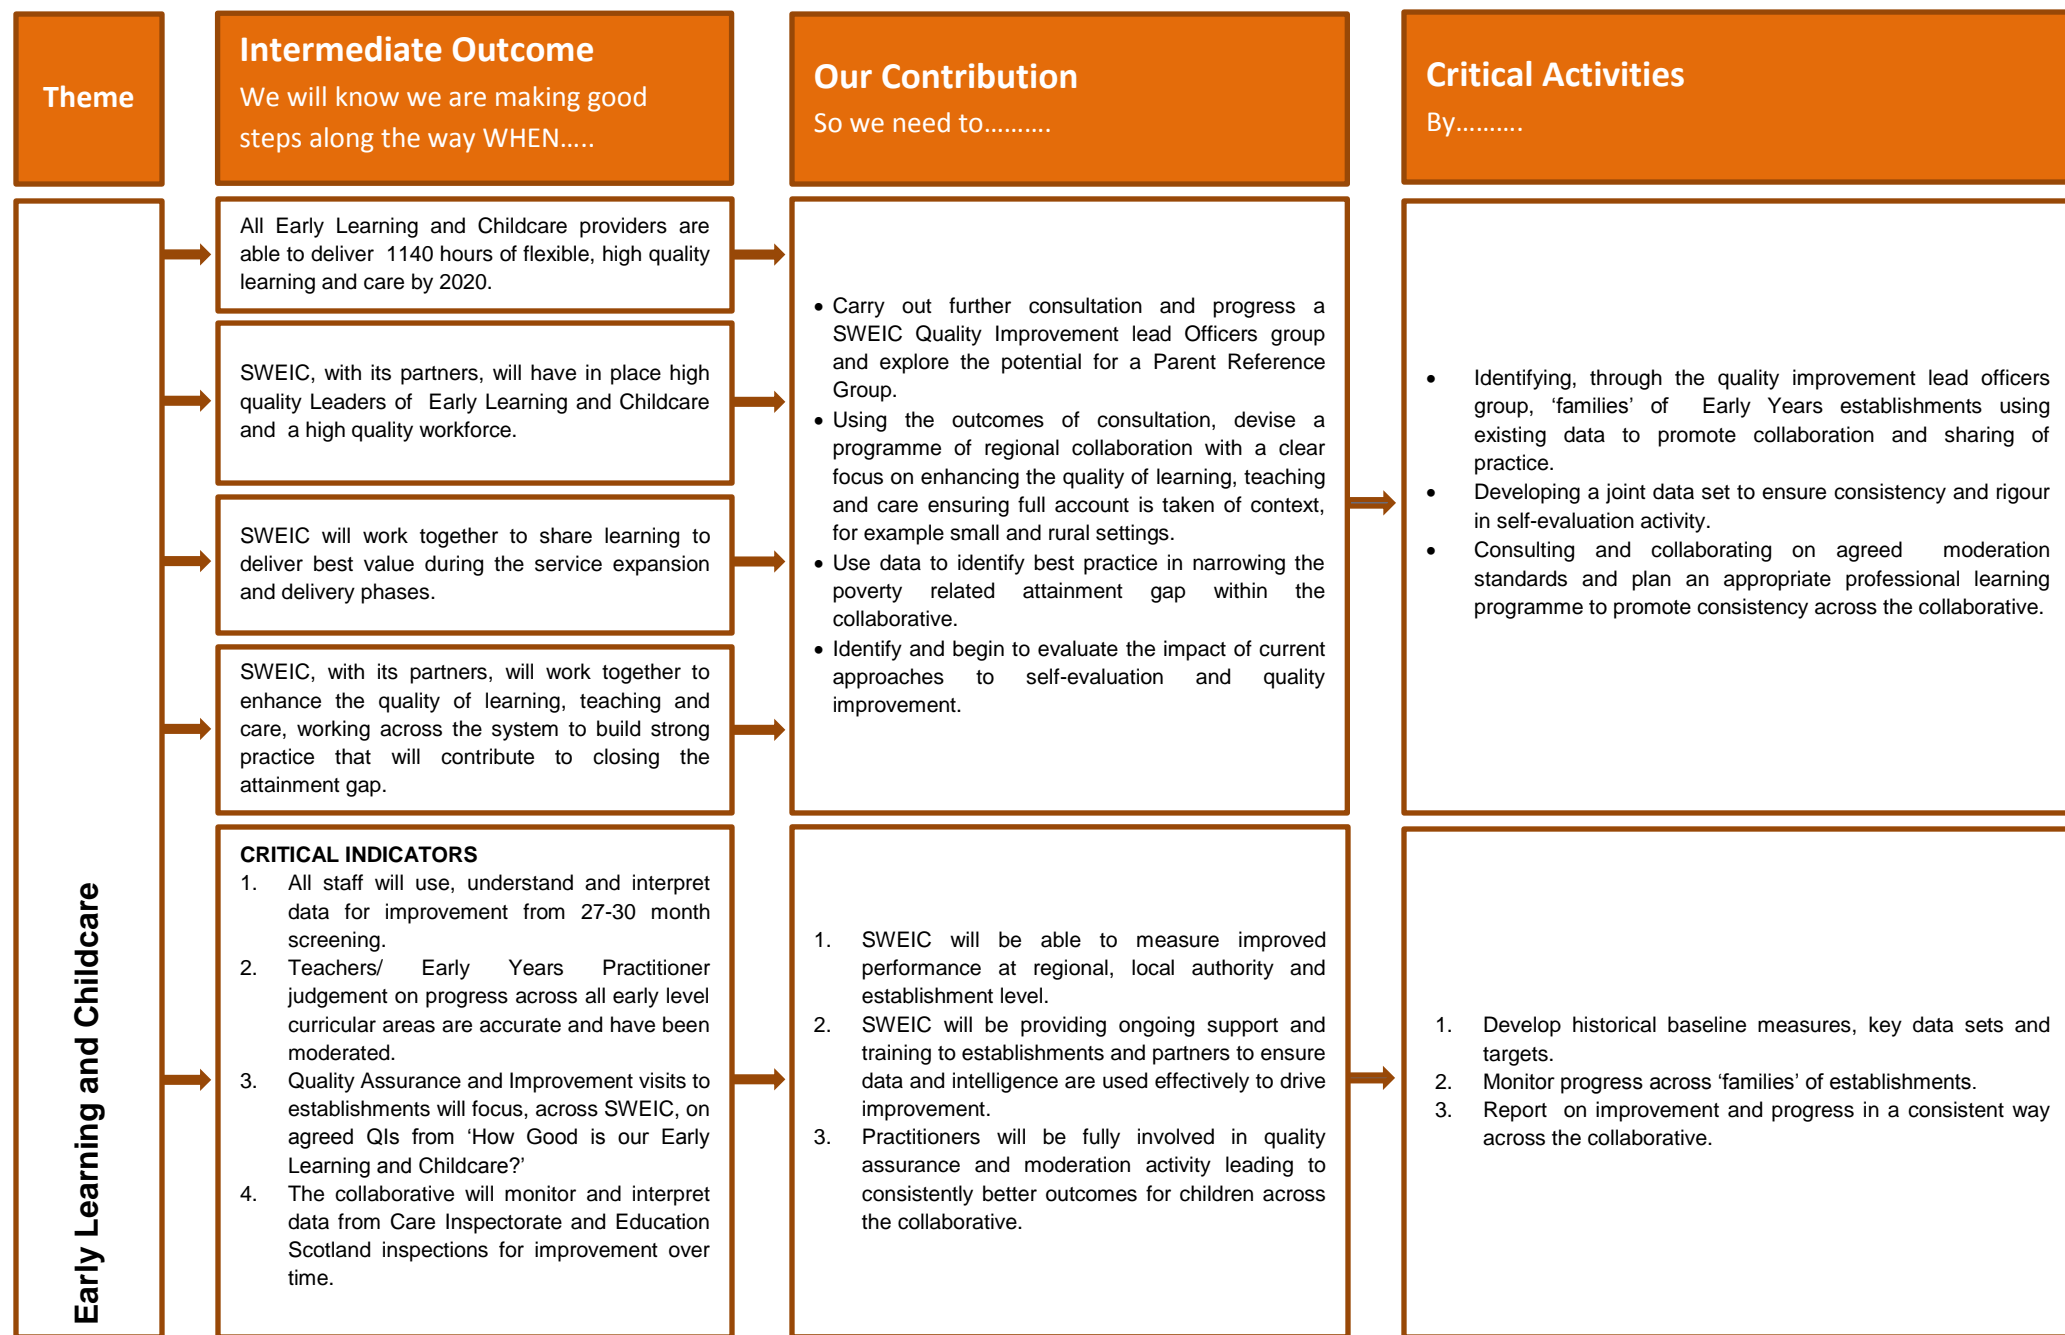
Theme

Intermediate Outcome
We will know we are making good steps along the way WHEN…..

Our Contribution
So we need to……….

Critical Activities
By……….

Early Learning and Childcare

All Early Learning and Childcare providers are able to deliver 1140 hours of flexible, high quality learning and care by 2020.

SWEIC, with its partners, will have in place high quality Leaders of Early Learning and Childcare and a high quality workforce.

SWEIC will work together to share learning to deliver best value during the service expansion and delivery phases.

SWEIC, with its partners, will work together to enhance the quality of learning, teaching and care, working across the system to build strong practice that will contribute to closing the attainment gap.

- Carry out further consultation and progress a SWEIC Quality Improvement lead Officers group and explore the potential for a Parent Reference Group.
- Using the outcomes of consultation, devise a programme of regional collaboration with a clear focus on enhancing the quality of learning, teaching and care ensuring full account is taken of context, for example small and rural settings.
- Use data to identify best practice in narrowing the poverty related attainment gap within the collaborative.
- Identify and begin to evaluate the impact of current approaches to self-evaluation and quality improvement.

- Identifying, through the quality improvement lead officers group, ‘families’ of Early Years establishments using existing data to promote collaboration and sharing of practice.
- Developing a joint data set to ensure consistency and rigour in self-evaluation activity.
- Consulting and collaborating on agreed moderation standards and plan an appropriate professional learning programme to promote consistency across the collaborative.

CRITICAL INDICATORS
1. All staff will use, understand and interpret data for improvement from 27-30 month screening.
2. Teachers/ Early Years Practitioner judgement on progress across all early level curricular areas are accurate and have been moderated.
3. Quality Assurance and Improvement visits to establishments will focus, across SWEIC, on agreed QIs from ‘How Good is our Early Learning and Childcare?’
4. The collaborative will monitor and interpret data from Care Inspectorate and Education Scotland inspections for improvement over time.

1. SWEIC will be able to measure improved performance at regional, local authority and establishment level.
2. SWEIC will be providing ongoing support and training to establishments and partners to ensure data and intelligence are used effectively to drive improvement.
3. Practitioners will be fully involved in quality assurance and moderation activity leading to consistently better outcomes for children across the collaborative.

1. Develop historical baseline measures, key data sets and targets.
2. Monitor progress across ‘families’ of establishments.
3. Report on improvement and progress in a consistent way across the collaborative.